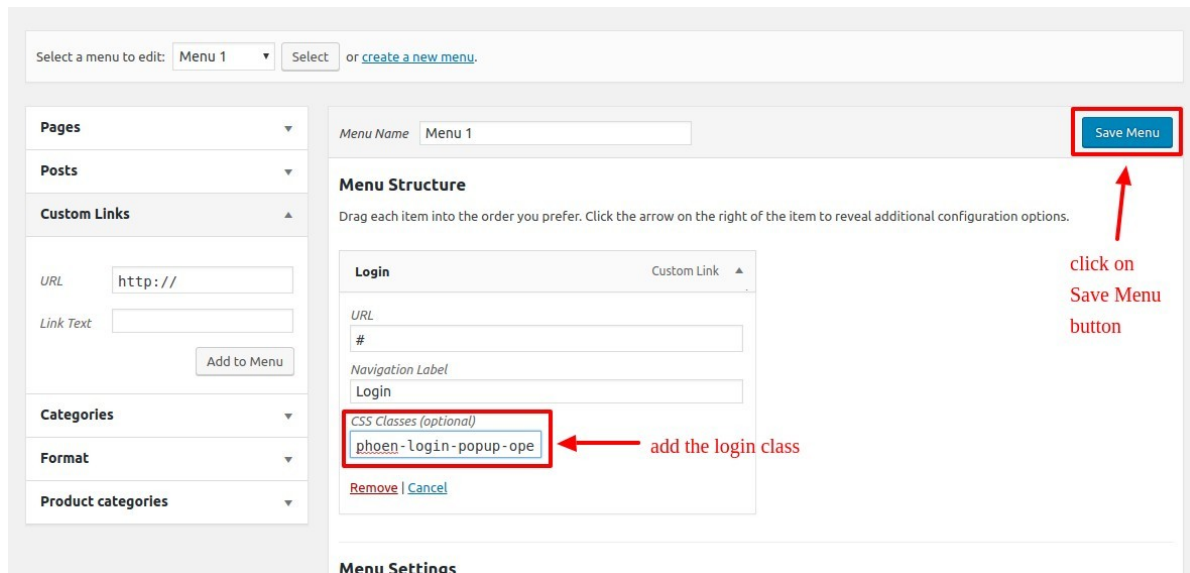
Select a menu to edit: Menu 1 Select or create a new menu.

Pages

Posts

Custom Links

URL http://

Link Text

Add to Menu

Categories

Format

Product categories

Menu Name Menu 1

Save Menu

Menu Structure

Drag each item into the order you prefer. Click the arrow on the right of the item to reveal additional configuration options.

Login Custom Link

URL
#

Navigation Label
Login

CSS Classes (optional)
phoen-login-popup-ope

Remove | Cancel

Menu Settings

click on Save Menu button

add the login class